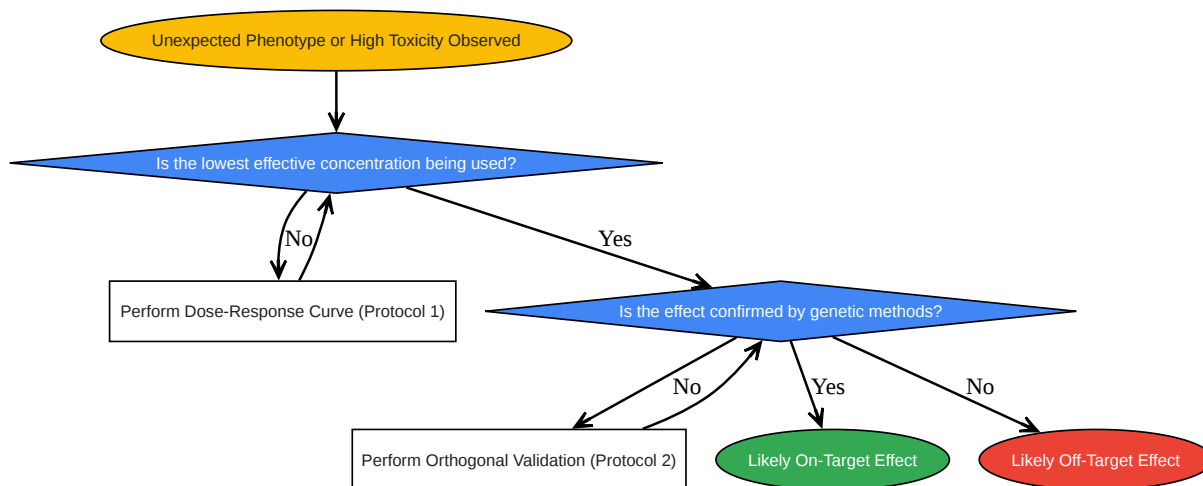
Unexpected Phenotype or High Toxicity Observed

Is the lowest effective concentration being used?

No

Yes

Perform Dose-Response Curve (Protocol 1)

Is the effect confirmed by genetic methods?

No

Yes

No

Perform Orthogonal Validation (Protocol 2)

Likely On-Target Effect

Likely Off-Target Effect